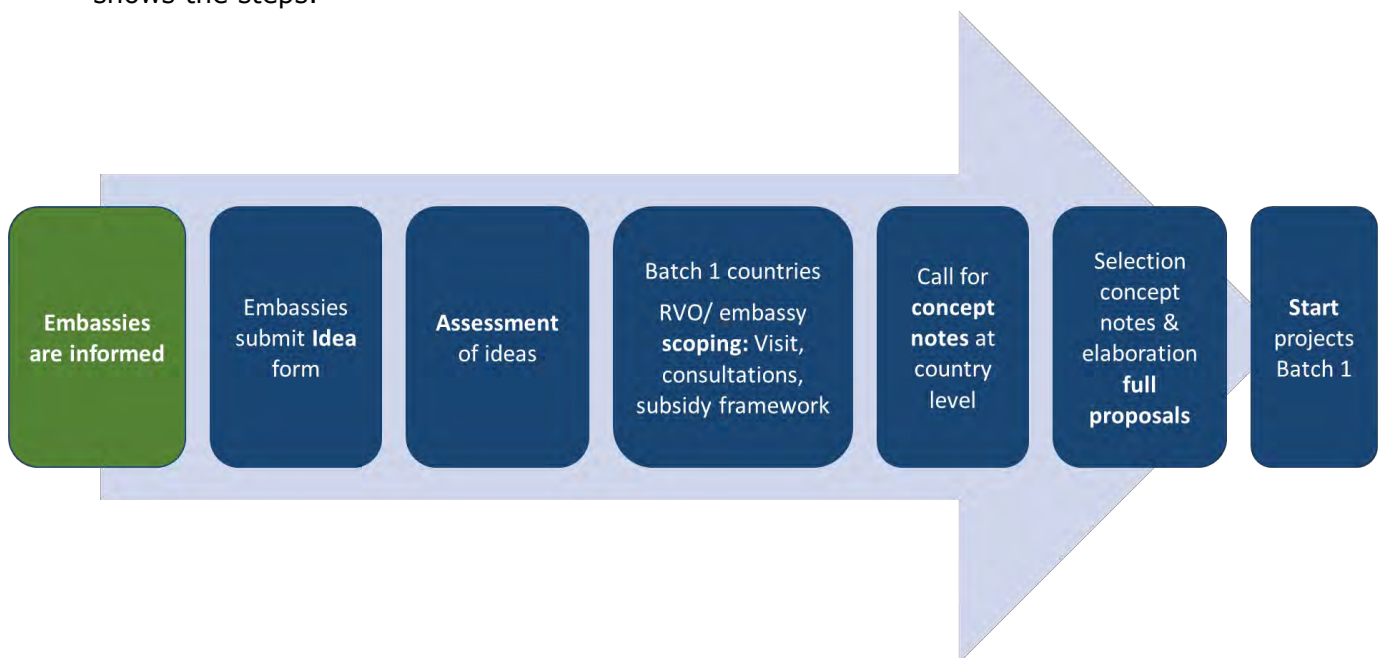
shows the steps.

Embassies are informed

Embassies submit Idea form

Assessment of ideas

Batch 1 countries

RVO/ embassy scoping: Visit, consultations, subsidy framework

Call for concept notes at country level

Selection concept notes & elaboration full proposals

Start projects Batch 1